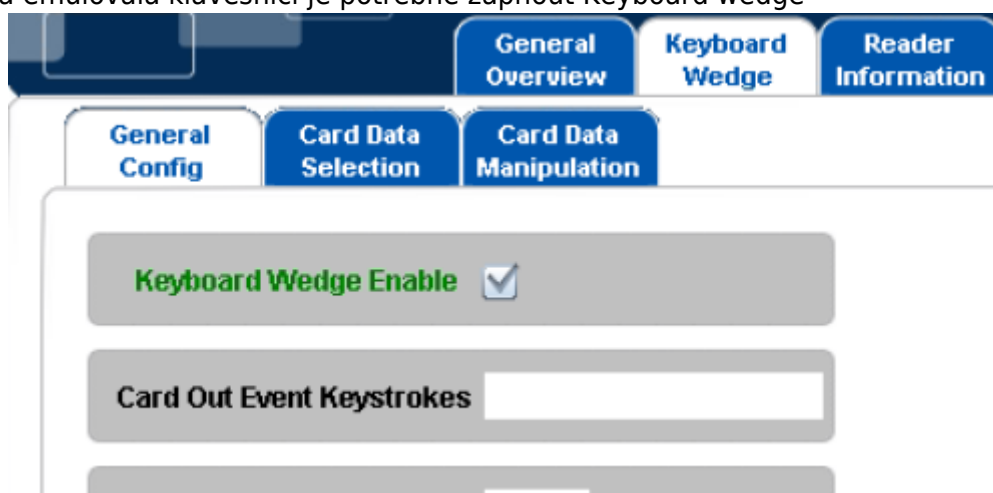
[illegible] emulovala klávesnici je potřebné zapnout Keyboard wedge

General Overview
Keyboard Wedge
Reader Information

General Config
Card Data Selection
Card Data Manipulation

Keyboard Wedge Enable

Card Out Event Keystrokes